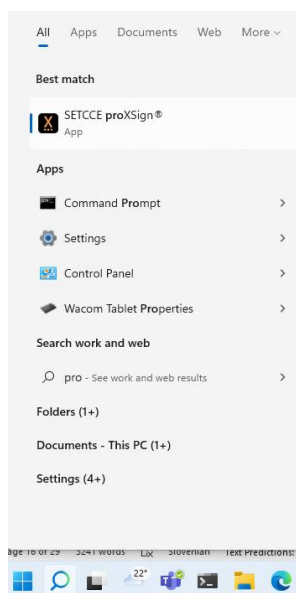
All Apps Documents Web More

Best match

SETCCE proXSign®
App

Apps

Command Prompt

Settings

Control Panel

Wacom Tablet Properties

Search work and web

pro - See work and web results

Folders (1+)

Documents - This PC (1+)

Settings (4+)

age 16 of 29 3241 words Slovenian Text Predictions:

22°